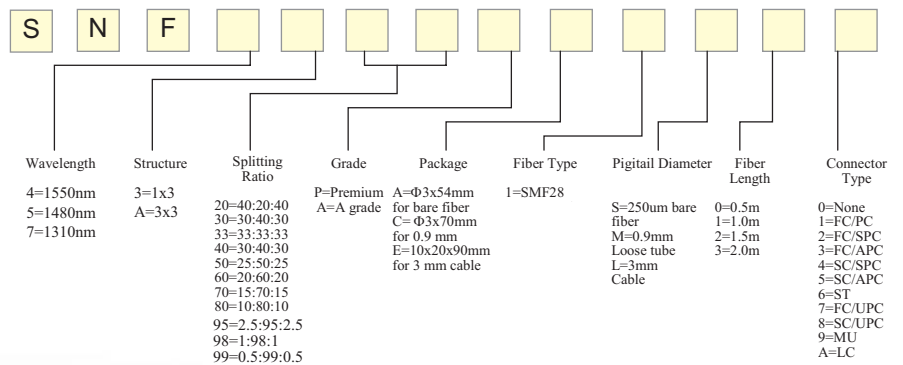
S N F

Wavelength
4=1550nm
5=1480nm
7=1310nm

Structure
3=1x3
A=3x3

Splitting Ratio
20=40:20:40
30=30:40:30
33=33:33:33
40=30:40:30
50=25:50:25
60=20:60:20
70=15:70:15
80=10:80:10
95=2.5:95:2.5
98=1:98:1
99=0.5:99:0.5

Grade
P=Premium
A=A grade

Package
A=Φ3x54mm for bare fiber
C= Φ3x70mm for 0.9 mm
E=10x20x90mm for 3 mm cable

Fiber Type
1=SMF28

Pigitail Diameter
S=250um bare fiber
M=0.9mm Loose tube
L=3mm Cable

Fiber Length
0=0.5m
1=1.0m
2=1.5m
3=2.0m

Connector Type
0=None
1=FC/PC
2=FC/SPC
3=FC/APC
4=SC/SPC
5=SC/APC
6=ST
7=FC/UPC
8=SC/UPC
9=MU
A=LC